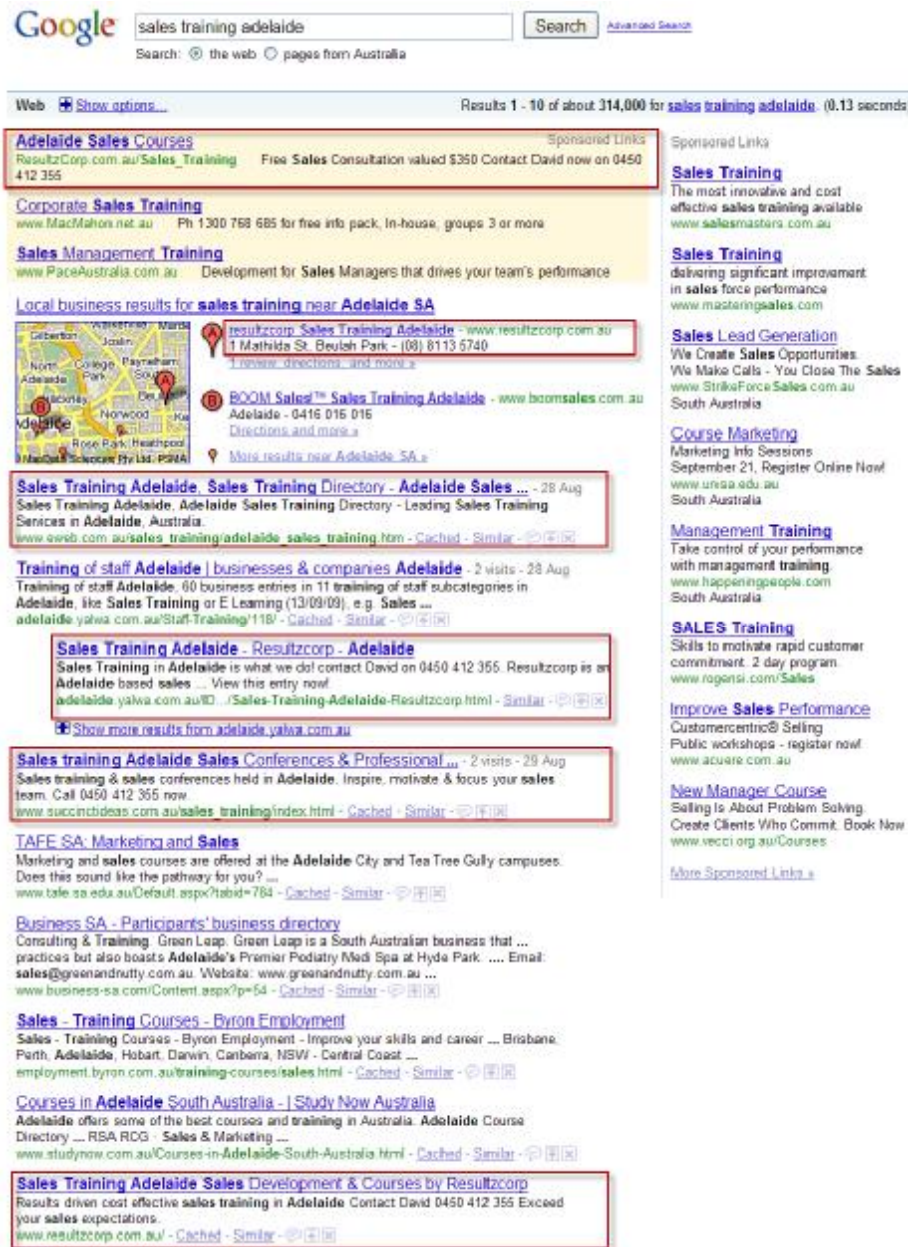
Google

sales training adelaide

Search

Advanced Search

Search: the web pages from Australia

Web Show options...

Results 1 - 10 of about 314,000 for sales training adelaide. (0.13 seconds

Sponsored Links

Adelaide Sales Courses
ResultzCorp.com.au/Sales_Training Free Sales Consultation valued $350 Contact David now on 0450 412 355

Corporate Sales Training
www.MacMahon.net.au Ph 1300 768 685 for free info pack, In-house, groups 3 or more

Sales Management Training
www.PaceAustralia.com.au Development for Sales Managers that drives your team's performance

Local business results for sales training near Adelaide SA

resultzcorp Sales Training Adelaide - www.resultzcorp.com.au
1 Mathilda St, Beulah Park - (08) 8113 5740
1 review, directions, and more »

BOOM Sales!™ Sales Training Adelaide - www.boomsales.com.au
Adelaide - 0416 016 016
Directions and more »

More results near Adelaide SA »

Sales Training Adelaide, Sales Training Directory - Adelaide Sales ... - 28 Aug
Sales Training Adelaide, Adelaide Sales Training Directory - Leading Sales Training Services in Adelaide, Australia.
www.eweb.com.au/sales_training/adelaide_sales_training.htm - Cached - Similar

Training of staff Adelaide | businesses & companies Adelaide - 2 visits - 28 Aug
Training of staff Adelaide, 60 business entries in 11 training of staff subcategories in Adelaide, like Sales Training or E Learning (13/09/09), e.g. Sales ...
adelaide.yalwa.com.au/Staff-Training/118/ - Cached - Similar

Sales Training Adelaide - Resultzcorp - Adelaide
Sales Training in Adelaide is what we do! contact David on 0450 412 355. Resultzcorp is an Adelaide based sales ... View this entry now!
adelaide.yalwa.com.au/ID.../Sales-Training-Adelaide-Resultzcorp.html - Similar

Show more results from adelaide.yalwa.com.au

Sales training Adelaide Sales Conferences & Professional ... - 2 visits - 29 Aug
Sales training & sales conferences held in Adelaide. Inspire, motivate & focus your sales team. Call 0450 412 355 now.
www.succinctideas.com.au/sales_training/index.html - Cached - Similar

TAFE SA: Marketing and Sales
Marketing and sales courses are offered at the Adelaide City and Tea Tree Gully campuses. Does this sound like the pathway for you? ...
www.tafe.sa.edu.au/Default.aspx?tabid=784 - Cached - Similar

Business SA - Participants' business directory
Consulting & Training. Green Leap. Green Leap is a South Australian business that ... practices but also boasts Adelaide's Premier Podiatry Medi Spa at Hyde Park. .... Email: sales@greenandnutty.com.au. Website: www.greenandnutty.com.au ...
www.business-sa.com/Content.aspx?p=54 - Cached - Similar

Sales - Training Courses - Byron Employment
Sales - Training Courses - Byron Employment - Improve your skills and career ... Brisbane, Perth, Adelaide, Hobart, Darwin, Canberra, NSW - Central Coast ...
employment.byron.com.au/training-courses/sales.html - Cached - Similar

Courses in Adelaide South Australia - | Study Now Australia
Adelaide offers some of the best courses and training in Australia. Adelaide Course Directory .... RSA RCG · Sales & Marketing ...
www.studynow.com.au/Courses-in-Adelaide-South-Australia.html - Cached - Similar

Sales Training Adelaide Sales Development & Courses by Resultzcorp
Results driven cost effective sales training in Adelaide Contact David 0450 412 355 Exceed your sales expectations.
www.resultzcorp.com.au/ - Cached - Similar

Sponsored Links

Sales Training
The most innovative and cost effective sales training available
www.salesmasters.com.au

Sales Training
delivering significant improvement in sales force performance
www.masteringsales.com

Sales Lead Generation
We Create Sales Opportunities. We Make Calls - You Close The Sales
www.StrikeForceSales.com.au
South Australia

Course Marketing
Marketing Info Sessions September 21, Register Online Now!
www.unisa.edu.au
South Australia

Management Training
Take control of your performance with management training.
www.happeningpeople.com
South Australia

SALES Training
Skills to motivate rapid customer commitment. 2 day program.
www.rogensi.com/Sales

Improve Sales Performance
Customercentric® Selling
Public workshops - register now!
www.acuere.com.au

New Manager Course
Selling Is About Problem Solving. Create Clients Who Commit. Book Now
www.vecci.org.au/Courses

More Sponsored Links »